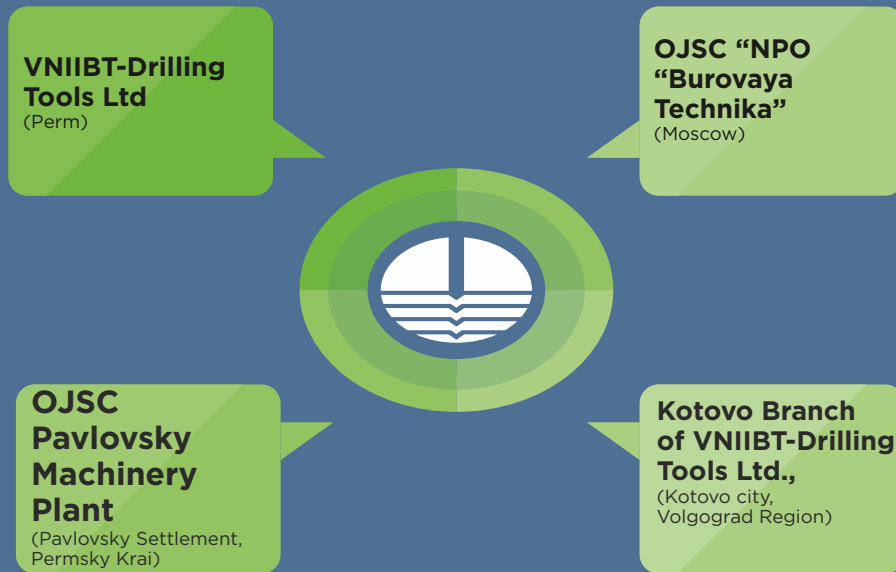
VNIIBT-Drilling Tools Ltd
(Perm)

OJSC “NPO “Burovaya Technika”
(Moscow)

OJSC Pavlovsky Machinery Plant
(Pavlovsky Settlement, Permsky Krai)

Kotovo Branch of VNIIBT-Drilling Tools Ltd.,
(Kotovo city, Volgograd Region)